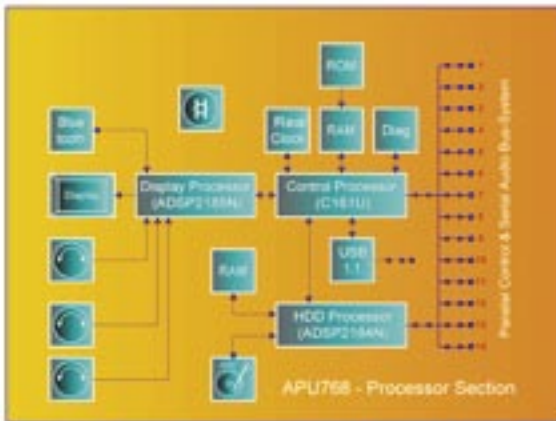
ROM

Blue tooth

Real Clock

RAM

Diag

Demo

Display Processor (ADSP2188N)

Control Processor (C161U)

USB 1.1

RAM

HDD Processor (ADSP2184N)

APU768 - Processor Section

Parallel Control & Serial Audio Bus-System

1
2
3
4
5
6
7
8
9
10
11
12
13
14